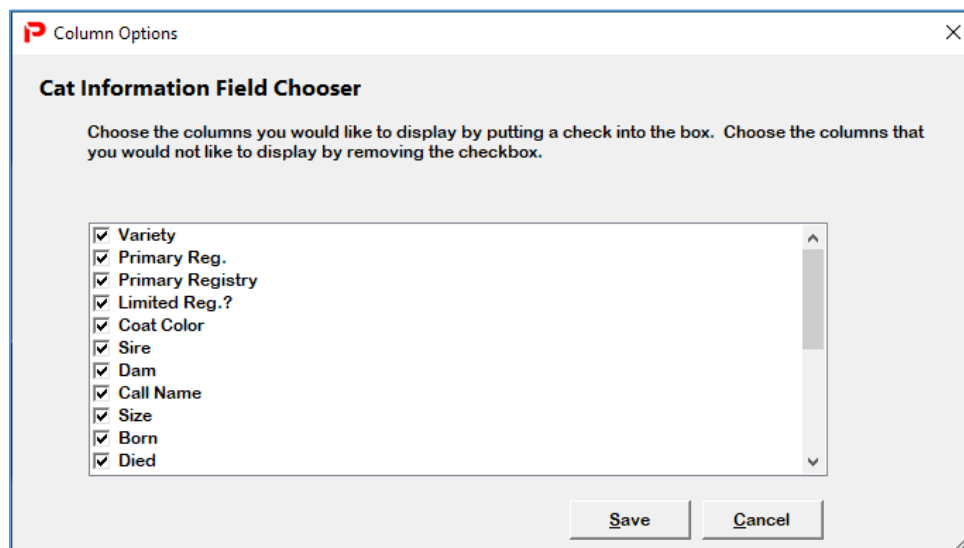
Column Options

Cat Information Field Chooser

Choose the columns you would like to display by putting a check into the box. Choose the columns that you would not like to display by removing the checkbox.

☑ Variety
☑ Primary Reg.
☑ Primary Registry
☑ Limited Reg.?
☑ Coat Color
☑ Sire
☑ Dam
☑ Call Name
☑ Size
☑ Born
☑ Died

Save
Cancel